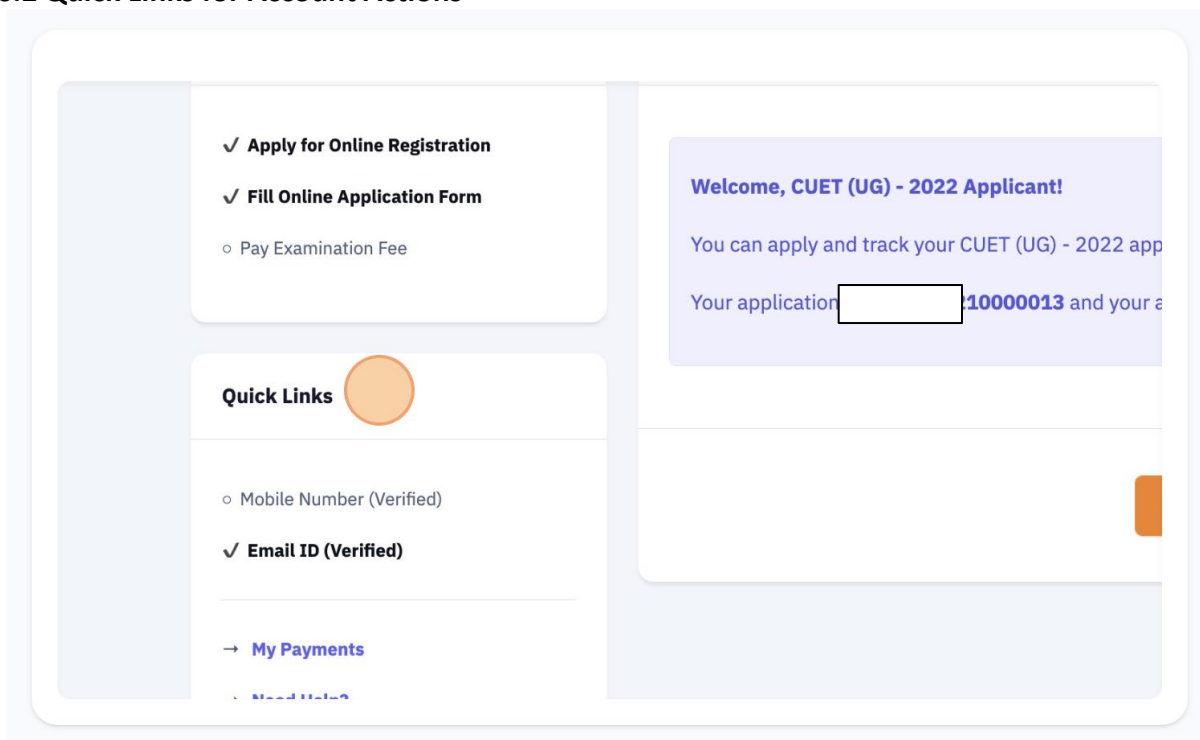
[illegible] Quick Links for Account Actions

✓ Apply for Online Registration

✓ Fill Online Application Form

○ Pay Examination Fee

Quick Links

○ Mobile Number (Verified)

✓ Email ID (Verified)

→ My Payments

→ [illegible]

Welcome, CUET (UG) - 2022 Applicant!

You can apply and track your CUET (UG) - 2022 app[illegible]

Your application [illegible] 210000013 and your a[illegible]